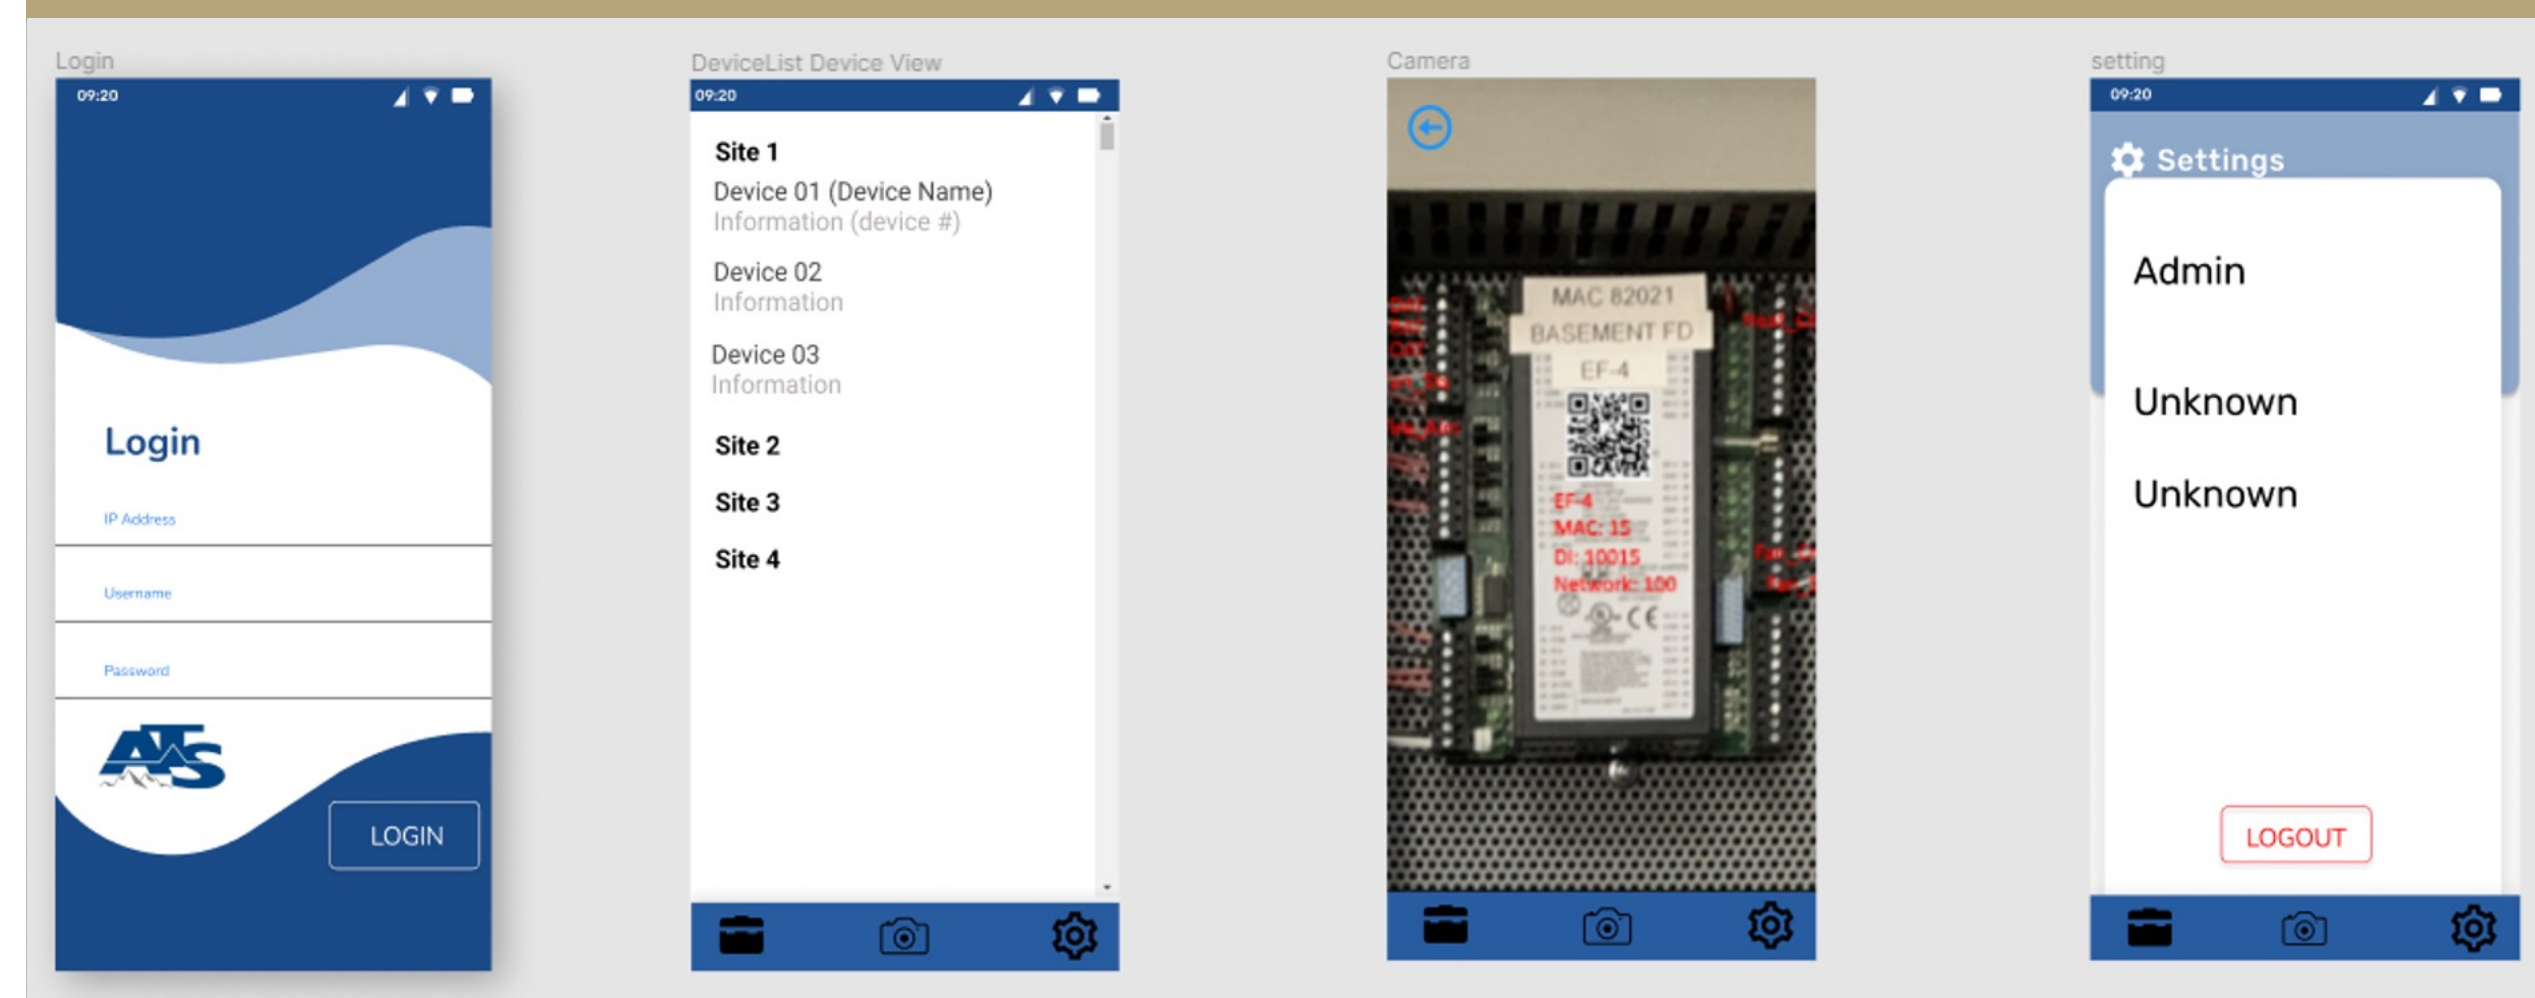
Login

09:20

Login

IP Address

Username

Password

ATS

LOGIN

DeviceList Device View

09:20

Site 1

Device 01 (Device Name)
Information (device #)

Device 02
Information

Device 03
Information

Site 2

Site 3

Site 4

Camera

MAC 82021
BASEMENT FD
EF-4

EF-4
MAC: 15
DI: 10015
Network: 100

CE

setting

09:20

Settings

Admin

Unknown

Unknown

LOGOUT